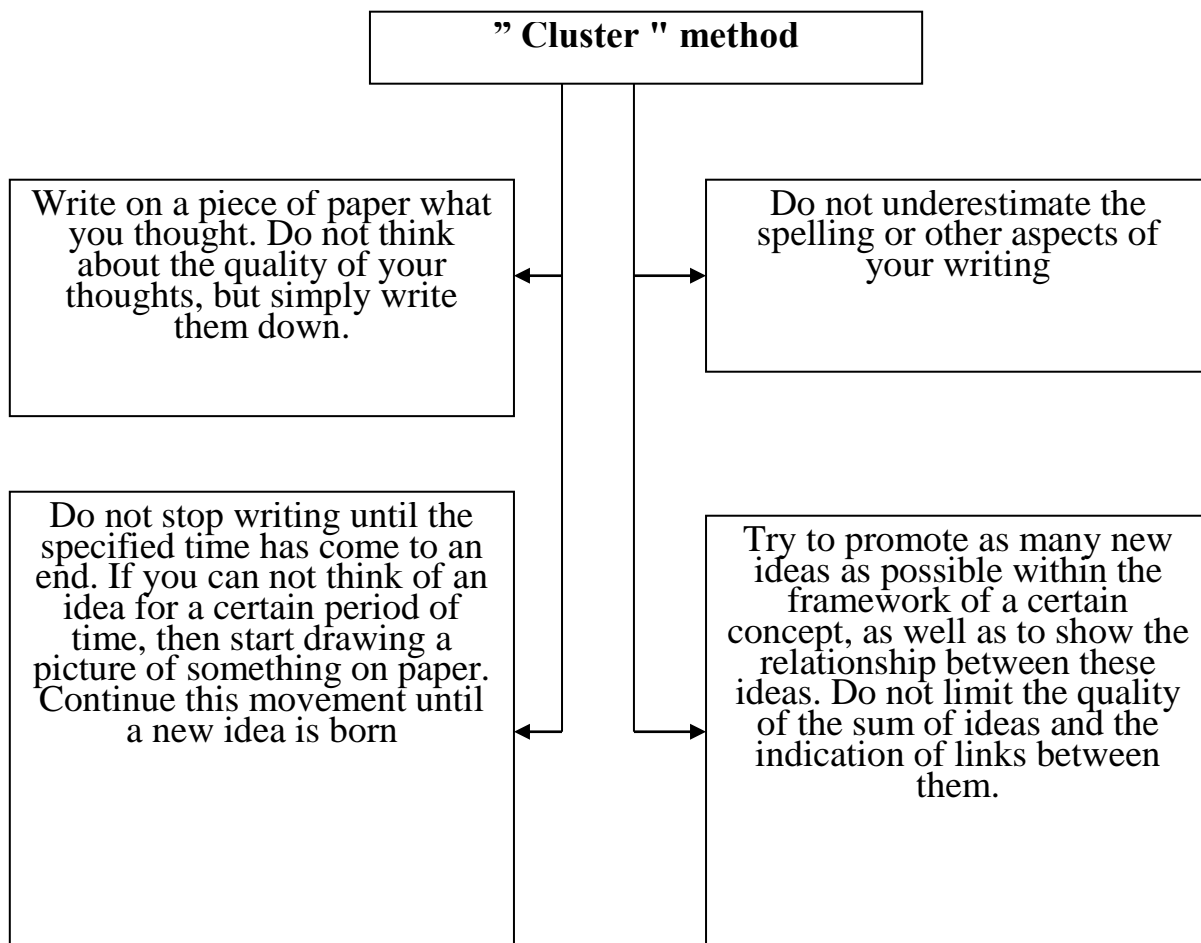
" Cluster " method

Write on a piece of paper what you thought. Do not think about the quality of your thoughts, but simply write them down.

Do not underestimate the spelling or other aspects of your writing

Do not stop writing until the specified time has come to an end. If you can not think of an idea for a certain period of time, then start drawing a picture of something on paper. Continue this movement until a new idea is born

Try to promote as many new ideas as possible within the framework of a certain concept, as well as to show the relationship between these ideas. Do not limit the quality of the sum of ideas and the indication of links between them.